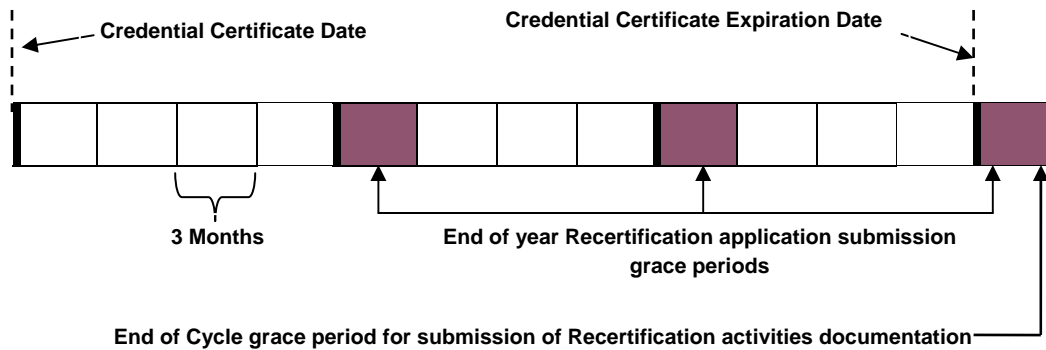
Credential Certificate Date

Credential Certificate Expiration Date

3 Months

End of year Recertification application submission grace periods

End of Cycle grace period for submission of Recertification activities documentation